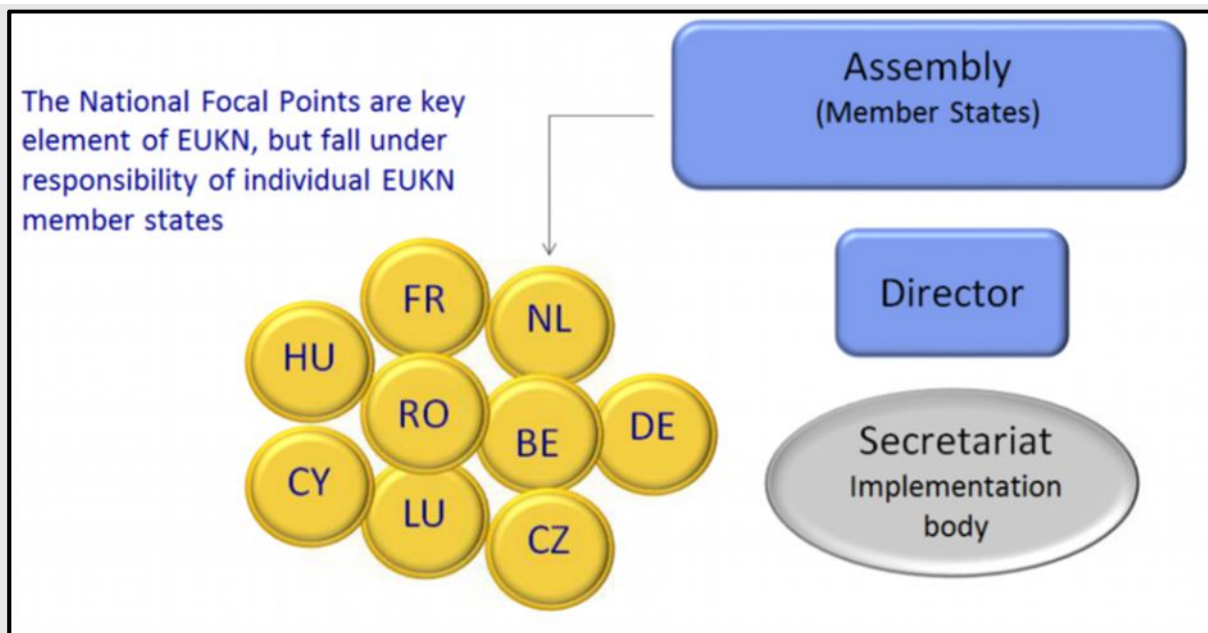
The National Focal Points are key element of EUKN, but fall under responsibility of individual EUKN member states

Assembly
(Member States)

FR
NL
HU
RO
BE
DE
CY
LU
CZ

Director

Secretariat
Implementation body